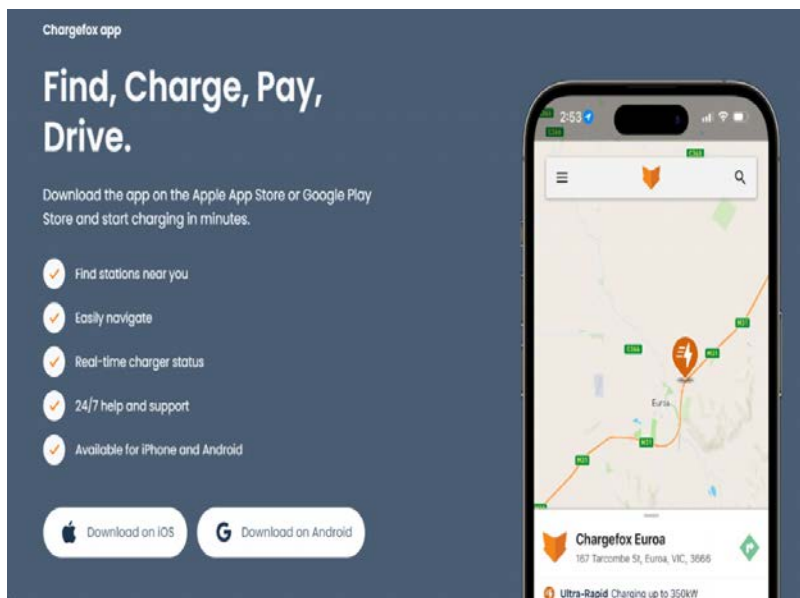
Chargefox app

Find, Charge, Pay, Drive.

Download the app on the Apple App Store or Google Play Store and start charging in minutes.

Find stations near you

Easily navigate

Real-time charger status

24/7 help and support

Available for iPhone and Android

Download on iOS

Download on Android

2:53

C366

C363

M31

C366

M31

Euroa

M31

M31

Chargefox Euroa

167 Tarcombe St, Euroa, VIC, 3666

Ultra-Rapid Charging up to 350kW